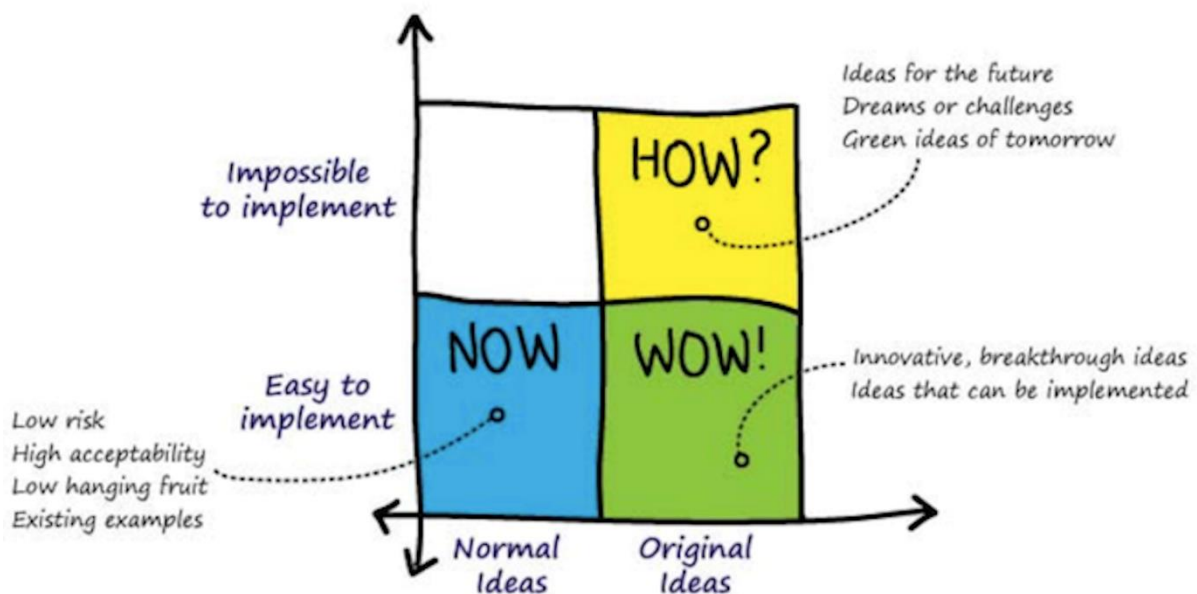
Ideas for the future
Dreams or challenges
Green ideas of tomorrow

Impossible to implement

HOW?

NOW

WOW!

Easy to implement

Innovative, breakthrough ideas
Ideas that can be implemented

Low risk
High acceptability
Low hanging fruit
Existing examples

Normal Ideas

Original Ideas